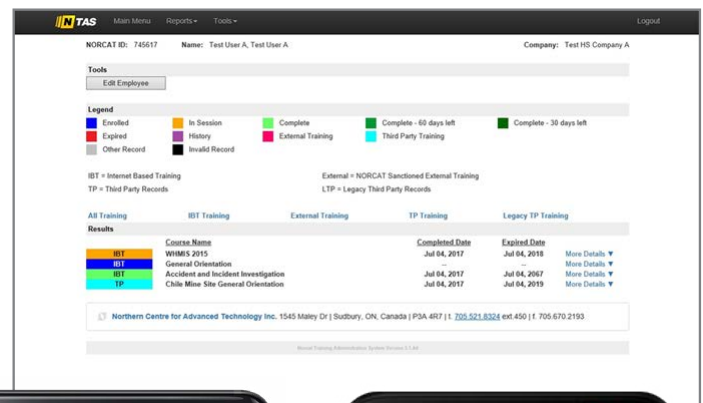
N TAS Main Menu Reports▾ Tools▾ Logout

NORCAT ID: 745617 Name: Test User A, Test User A Company: Test HS Company A

Tools

Edit Employee

Legend

Enrolled In Session Complete Complete - 60 days left Complete - 30 days left
Expired History External Training Third Party Training
Other Record Invalid Record

IBT = Internet Based Training
TP = Third Party Records

External = NORCAT Sanctioned External Training
LTP = Legacy Third Party Records

All Training IBT Training External Training TP Training Legacy TP Training

Results

| | Course Name | Completed Date | Expired Date | |
|---|---|---|---|---|
| IBT | WHMIS 2015 | Jul 04, 2017 | Jul 04, 2018 | More Details ▼ |
| IBT | General Orientation | -- | -- | More Details ▼ |
| IBT | Accident and Incident Investigation | Jul 04, 2017 | Jul 04, 2067 | More Details ▼ |
| TP | Chile Mine Site General Orientation | Jul 04, 2017 | Jul 04, 2019 | More Details ▼ |

Northern Centre for Advanced Technology Inc. 1545 Maley Dr | Sudbury, ON, Canada | P3A 4R7 | t. 705.521.8324 ext.450 | f. 705.670.2193

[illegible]